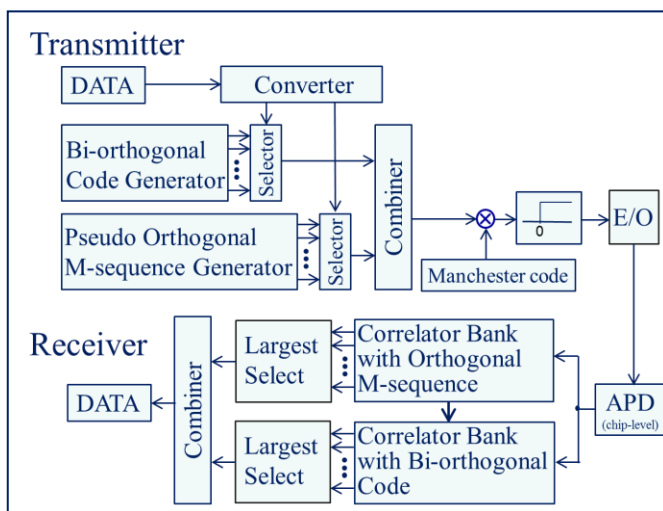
Transmitter

DATA

Converter

Bi-orthogonal Code Generator

Selector

Combiner

Pseudo Orthogonal M-sequence Generator

Selector

0

E/O

Manchester code

Receiver

Combiner

Largest Select

Correlator Bank with Orthogonal M-sequence

DATA

APD (chip-level)

Largest Select

Correlator Bank with Bi-orthogonal Code